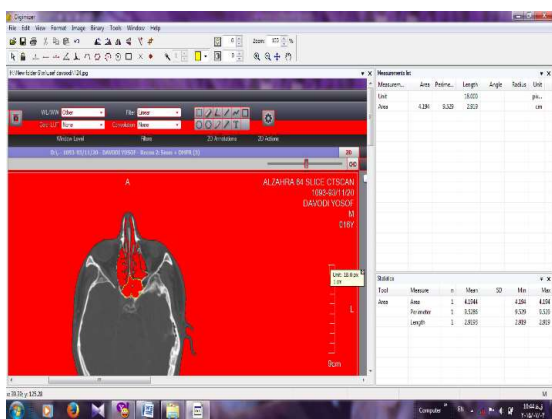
Digimizer

File Edit View Format Image Binary Tools Window Help

Zoom 100

F:\New folder\Sahar\davoodi\128.jpg

WL/WW Other
Filter Linear

Window Level
Filters
2D Annotations
2D Actions

A

ALZAHRA 64 SLICE CTSCAN
1093-03/11/20
DAVODI YOSOF
M
016Y

L

9cm

Unit: 16.0 Pixels
1 cm

Measurements list

| Measurem... | Area | Perime... | Length | Angle | Radius | Unit |
|---|---|---|---|---|---|---|
| Unit | | | 16.020 | | | pix... |
| Area | 4.194 | 9.529 | 2.919 | | | cm |

Statistics

| Tool | Measure | n | Mean | SD | Min | Max |
|---|---|---|---|---|---|---|
| Area | Area | 1 | 4.1944 | | 4.194 | 4.194 |
| | Perimeter | 1 | 9.5286 | | 9.529 | 9.529 |
| | Length | 1 | 2.9193 | | 2.919 | 2.919 |

x: 38.31 y: 125.28

Computer

10:44 ب.ظ
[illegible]